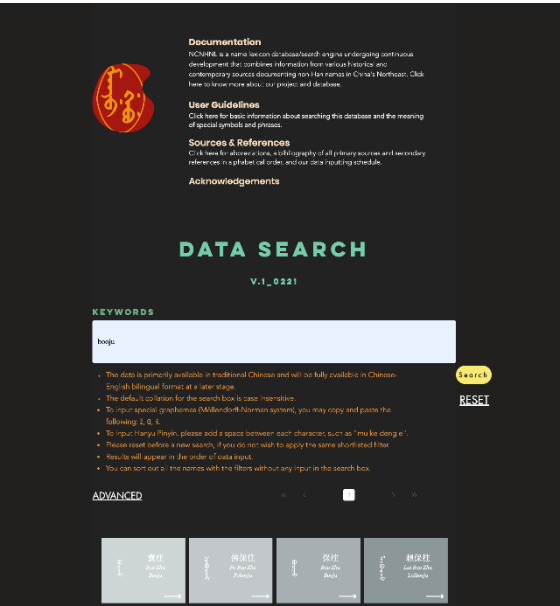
Documentation
NCNHNL is a name lexicon database/search engine undergoing continuous development that combines information from various historical and contemporary sources documenting non-Han names in China's Northeast. Click here to know more about our project and database.

User Guidelines
Click here for basic information about searching this database and the meaning of special symbols and phrases.

Sources & References
Click here for abbreviations, a bibliography of all primary sources and secondary references in alphabetical order, and our data inputting schedule.

Acknowledgements

DATA SEARCH

V.1_0221

KEYWORDS

booju

Search

RESET

- The data is primarily available in traditional Chinese and will be fully available in Chinese-English bilingual format at a later stage.
- The default collation for the search box is case insensitive.
- To input special graphemes (Möllendorff-Norman system), you may copy and paste the following: ž, ū, š.
- To input Hanyu Pinyin, please add a space between each character, such as "mu ke deng e".
- Please reset before a new search, if you do not wish to apply the same shortlisted filter.
- Results will appear in the order of data input.
- You can sort out all the names with the filters without any input in the search box.

ADVANCED

«  ‹  1  ›  »

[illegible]

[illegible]

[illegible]

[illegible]